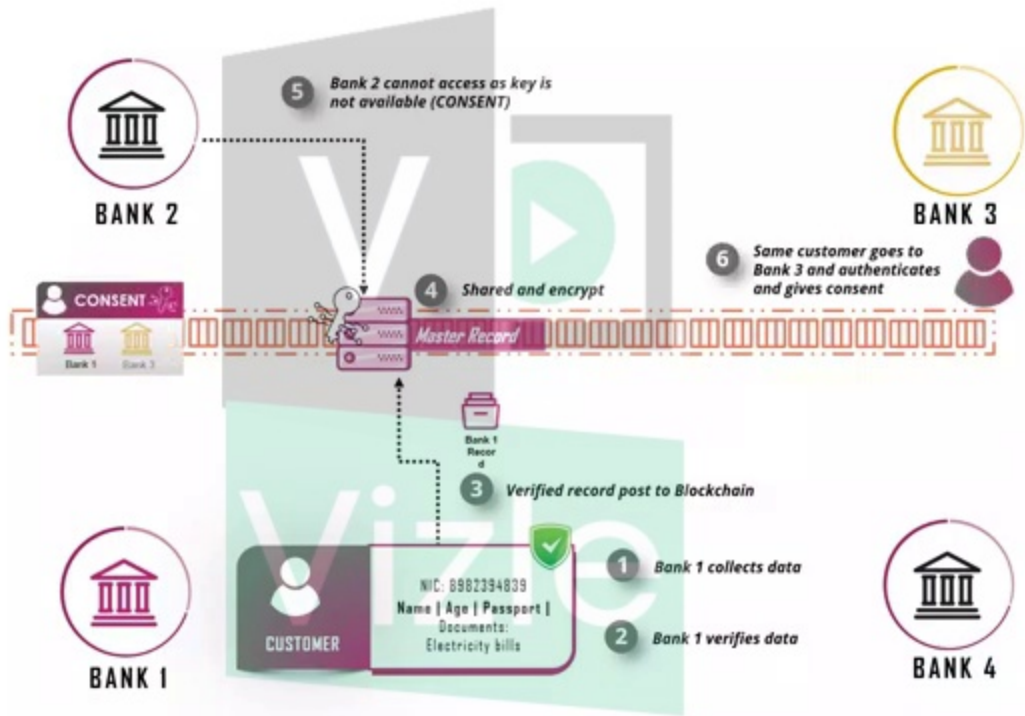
5 Bank 2 cannot access as key is not available (CONSENT)

BANK 2

BANK 3

6 Same customer goes to Bank 3 and authenticates and gives consent

CONSENT

Bank 1 Bank 3

4 Shared and encrypt

Master Record

Bank 1 Record

3 Verified record post to Blockchain

Vizle

CUSTOMER

NIC: 8982394839
Name | Age | Passport |
Documents:
Electricity bills

1 Bank 1 collects data

2 Bank 1 verifies data

BANK 1

BANK 4